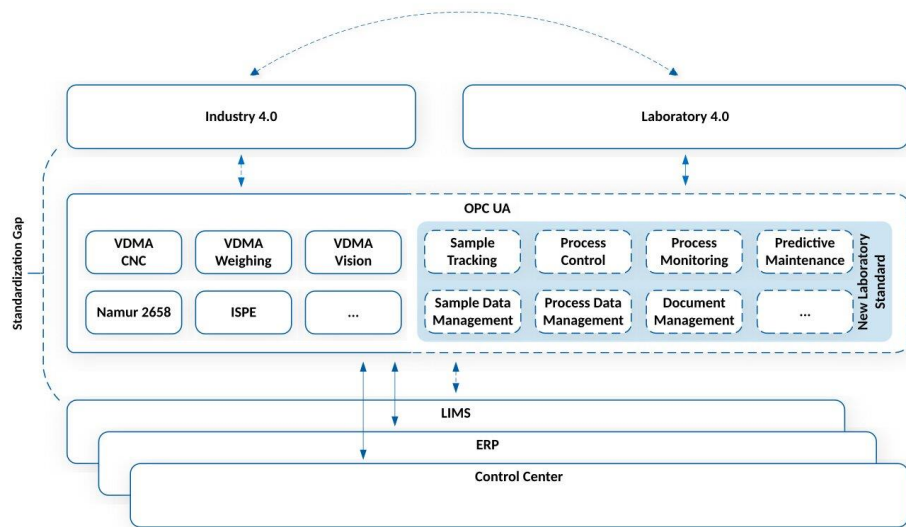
Industry 4.0

Laboratory 4.0

Standardization Gap

OPC UA

VDMA CNC

VDMA Weighing

VDMA Vision

Namur 2658

ISPE

...

Sample Tracking

Process Control

Process Monitoring

Predictive Maintenance

Sample Data Management

Process Data Management

Document Management

...

New Laboratory Standard

LIMS

ERP

Control Center